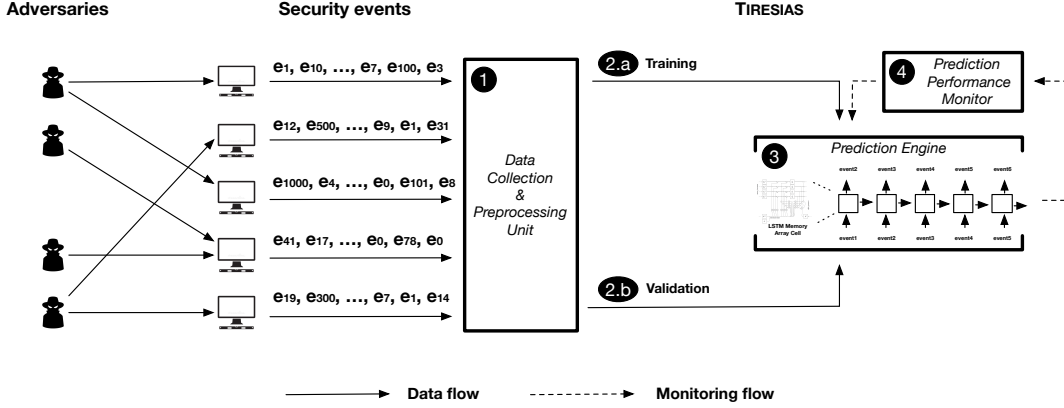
Adversaries

Security events

TIRESIAS

$e_1$, $e_{10}$, …, $e_7$, $e_{100}$, $e_3$

$e_{12}$, $e_{500}$, …, $e_9$, $e_1$, $e_{31}$

$e_{1000}$, $e_4$, …, $e_0$, $e_{101}$, $e_8$

$e_{41}$, $e_{17}$, …, $e_0$, $e_{78}$, $e_0$

$e_{19}$, $e_{300}$, …, $e_7$, $e_1$, $e_{14}$

1 Data Collection & Preprocessing Unit

2.a Training

2.b Validation

4 Prediction Performance Monitor

3 Prediction Engine

event2 event3 event4 event5 event6

LSTM Memory Array Cell

event1 event2 event3 event4 event5

Data flow

Monitoring flow